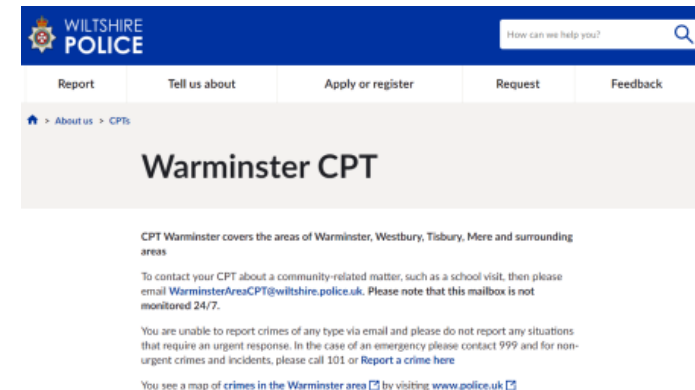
WILTSHIRE POLICE

How can we help you?

Report | Tell us about | Apply or register | Request | Feedback

> About us > CPTs

Warminster CPT

CPT Warminster covers the areas of Warminster, Westbury, Tisbury, Mere and surrounding areas

To contact your CPT about a community-related matter, such as a school visit, then please email WarminsterAreaCPT@wiltshire.police.uk. Please note that this mailbox is not monitored 24/7.

You are unable to report crimes of any type via email and please do not report any situations that require an urgent response. In the case of an emergency please contact 999 and for non-urgent crimes and incidents, please call 101 or Report a crime here

You see a map of crimes in the Warminster area by visiting www.police.uk